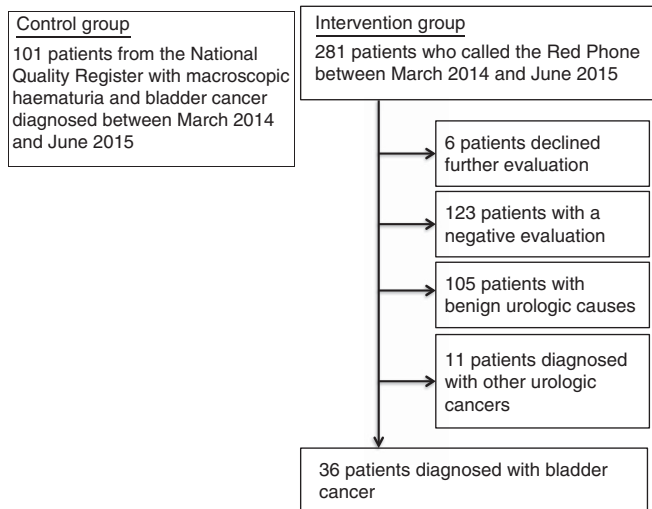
Control group

101 patients from the National Quality Register with macroscopic haematuria and bladder cancer diagnosed between March 2014 and June 2015

Intervention group

281 patients who called the Red Phone between March 2014 and June 2015

6 patients declined further evaluation

123 patients with a negative evaluation

105 patients with benign urologic causes

11 patients diagnosed with other urologic cancers

36 patients diagnosed with bladder cancer